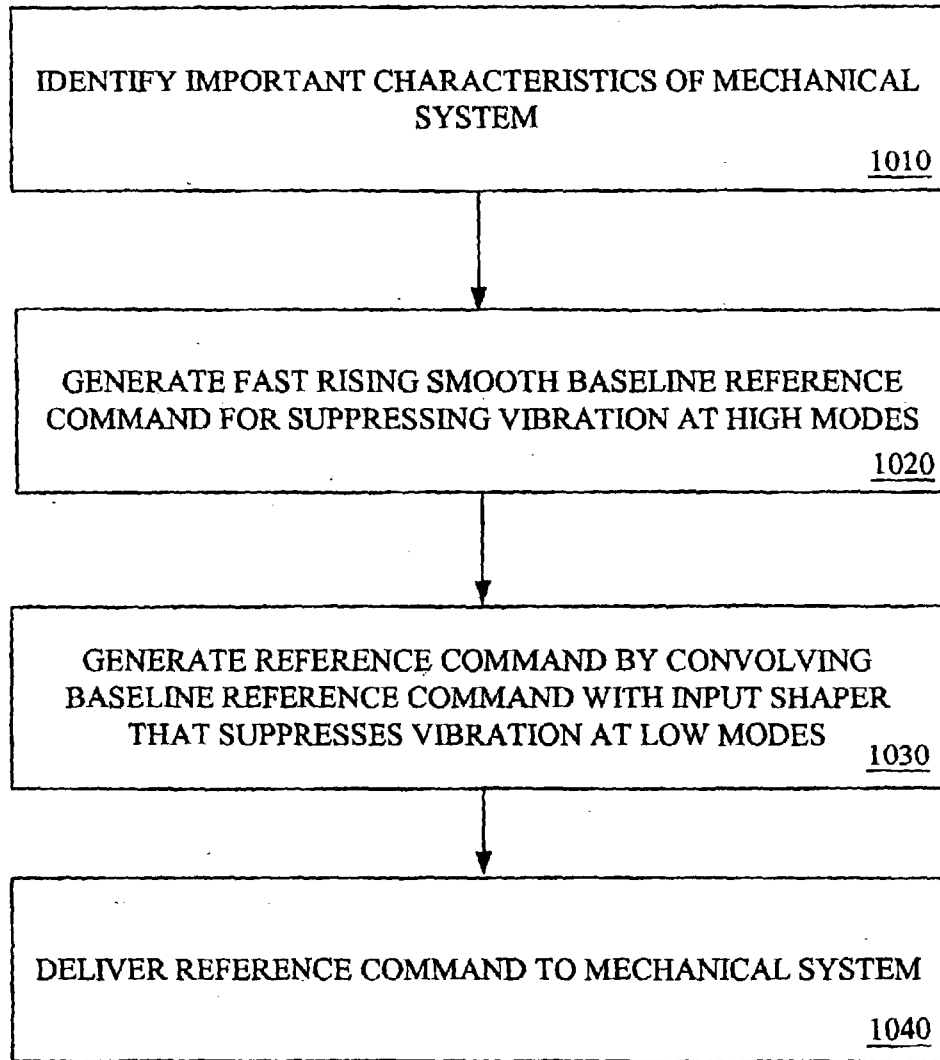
IDENTIFY IMPORTANT CHARACTERISTICS OF MECHANICAL SYSTEM

1010

GENERATE FAST RISING SMOOTH BASELINE REFERENCE COMMAND FOR SUPPRESSING VIBRATION AT HIGH MODES

1020

GENERATE REFERENCE COMMAND BY CONVOLVING BASELINE REFERENCE COMMAND WITH INPUT SHAPER THAT SUPPRESSES VIBRATION AT LOW MODES

1030

DELIVER REFERENCE COMMAND TO MECHANICAL SYSTEM

1040